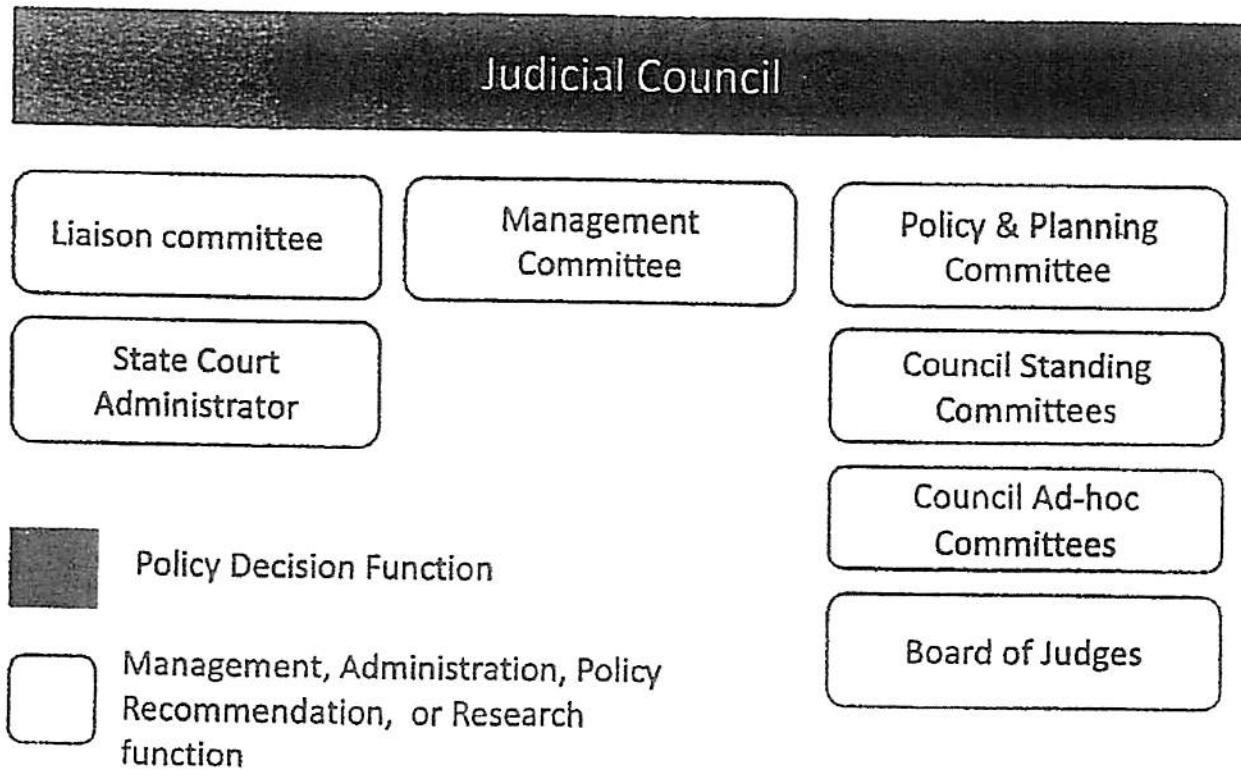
Judicial Council

Liaison committee

Management Committee

Policy & Planning Committee

State Court Administrator

Council Standing Committees

Council Ad-hoc Committees

Policy Decision Function

Board of Judges

Management, Administration, Policy Recommendation, or Research function